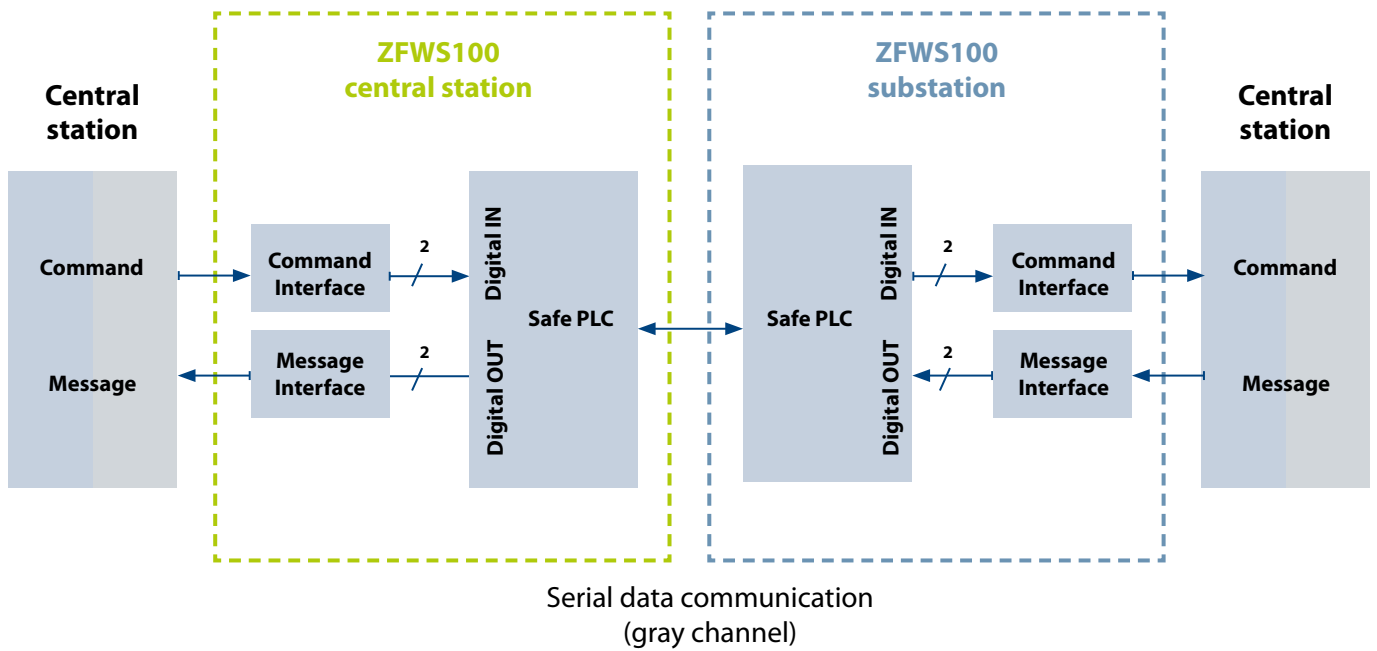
ZFWS100
central station

ZFWS100
substation

Central station

Command

Message

Command Interface

Message Interface

2

2

Digital IN

Digital OUT

Safe PLC

Safe PLC

Digital IN

Digital OUT

2

2

Command Interface

Message Interface

Central station

Command

Message

Serial data communication
(gray channel)